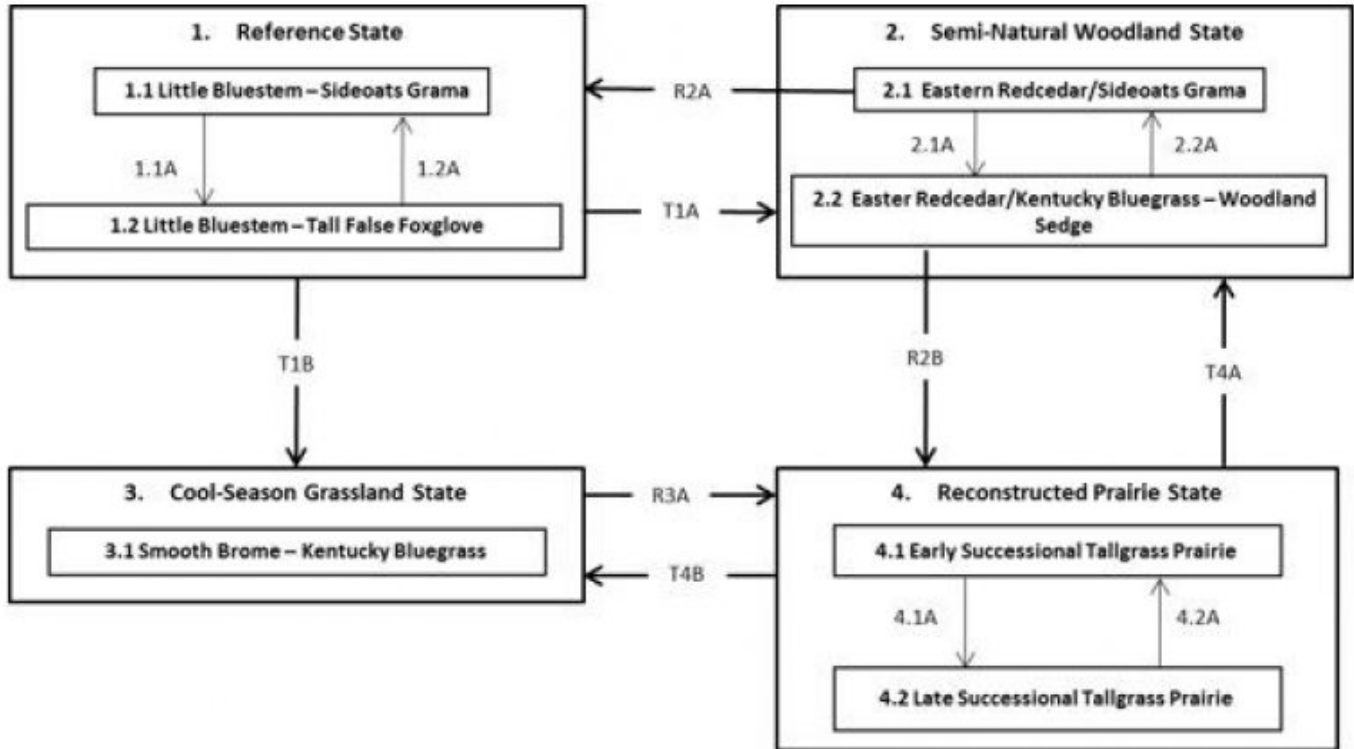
1. Reference State

1.1 Little Bluestem – Sideoats Grama

1.1A

1.2A

1.2 Little Bluestem – Tall False Foxglove

R2A

T1A

2. Semi-Natural Woodland State

2.1 Eastern Redcedar/Sideoats Grama

2.1A

2.2A

2.2 Easter Redcedar/Kentucky Bluegrass – Woodland Sedge

T1B

R2B

T4A

3. Cool-Season Grassland State

3.1 Smooth Brome – Kentucky Bluegrass

R3A

T4B

4. Reconstructed Prairie State

4.1 Early Successional Tallgrass Prairie

4.1A

4.2A

4.2 Late Successional Tallgrass Prairie